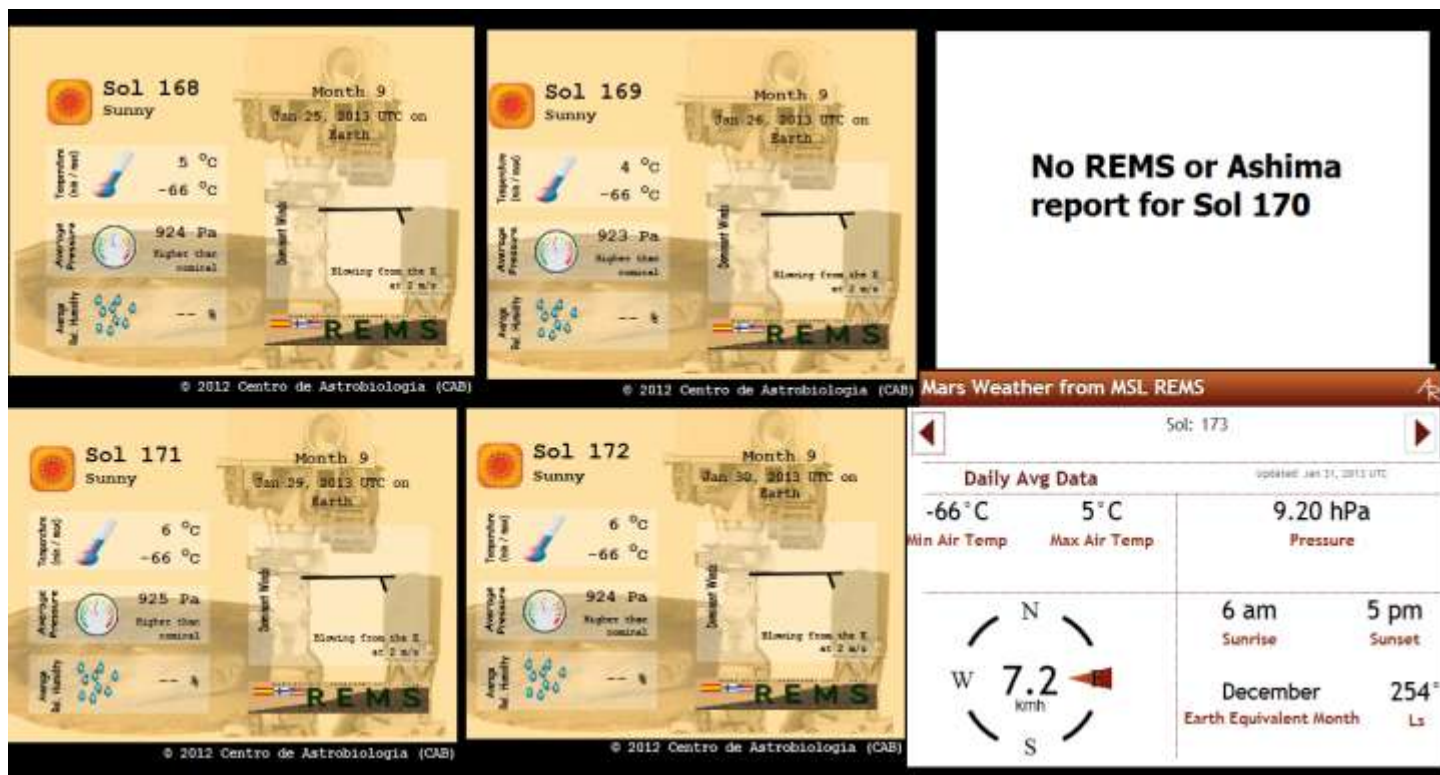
Sol 168
Sunny

Month 9
Jan 25, 2013 UTC on Earth

Temperature (Max / Min)
5 °C
-66 °C

Average Pressure
924 Pa
Higher than nominal

Average Rel. Humidity
-- %

Dominant Winds
Blowing from the E at 2 m/s

REMS

© 2012 Centro de Astrobiologia (CAB)

Sol 169
Sunny

Month 9
Jan 26, 2013 UTC on Earth

Temperature (Max / Min)
4 °C
-66 °C

Average Pressure
923 Pa
Higher than nominal

Average Rel. Humidity
-- %

Dominant Winds
Blowing from the E at 2 m/s

REMS

© 2012 Centro de Astrobiologia (CAB)

No REMS or Ashima report for Sol 170

Sol 171
Sunny

Month 9
Jan 29, 2013 UTC on Earth

Temperature (Max / Min)
6 °C
-66 °C

Average Pressure
925 Pa
Higher than nominal

Average Rel. Humidity
-- %

Dominant Winds
Blowing from the E at 2 m/s

REMS

© 2012 Centro de Astrobiologia (CAB)

Sol 172
Sunny

Month 9
Jan 30, 2013 UTC on Earth

Temperature (Max / Min)
6 °C
-66 °C

Average Pressure
924 Pa
Higher than nominal

Average Rel. Humidity
-- %

Dominant Winds
Blowing from the E at 2 m/s

REMS

© 2012 Centro de Astrobiologia (CAB)

Mars Weather from MSL REMS

Sol: 173

Daily Avg Data
Updated: Jan 31, 2013 UTC

-66°C
Min Air Temp
5°C
Max Air Temp
9.20 hPa
Pressure

N
W
E
S
7.2
kmh

6 am
Sunrise
5 pm
Sunset
December
Earth Equivalent Month
254°
Ls